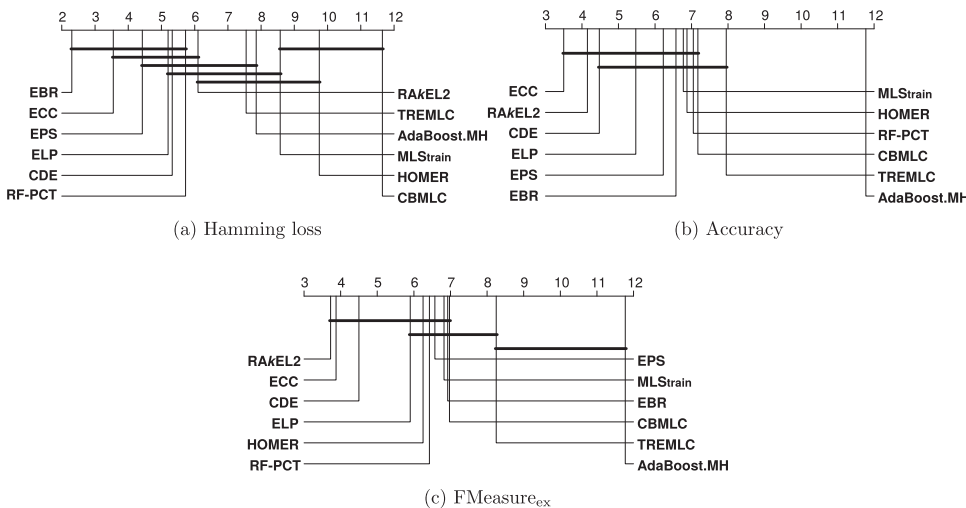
2 3 4 5 6 7 8 9 10 11 12

EBR
ECC
EPS
ELP
CDE
RF-PCT

RA$k$EL2
TREMLC
AdaBoost.MH
MLS$_{train}$
HOMER
CBMLC

(a) Hamming loss

3 4 5 6 7 8 9 10 11 12

ECC
RA$k$EL2
CDE
ELP
EPS
EBR

MLS$_{train}$
HOMER
RF-PCT
CBMLC
TREMLC
AdaBoost.M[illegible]

(b) Accuracy

3 4 5 6 7 8 9 10 11 12

RA$k$EL2
ECC
CDE
ELP
HOMER
RF-PCT

EPS
MLS$_{train}$
EBR
CBMLC
TREMLC
AdaBoost.MH

(c) FMeasure$_{ex}$